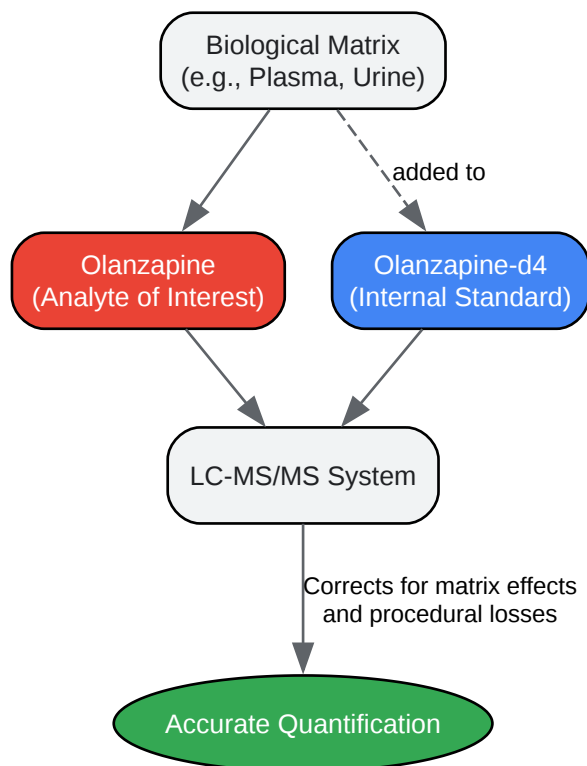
Biological Matrix
(e.g., Plasma, Urine)

added to

Olanzapine
(Analyte of Interest)

Olanzapine-d4
(Internal Standard)

LC-MS/MS System

Corrects for matrix effects
and procedural losses

Accurate Quantification